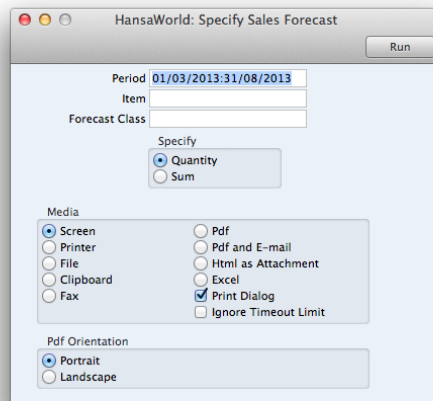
HansaWorld: Specify Sales Forecast

Run

Period 01/03/2013:31/08/2013
Item
Forecast Class

Specify
Quantity
Sum

Media
Screen
Printer
File
Clipboard
Fax
Pdf
Pdf and E-mail
Html as Attachment
Excel
Print Dialog
Ignore Timeout Limit

Pdf Orientation
Portrait
Landscape